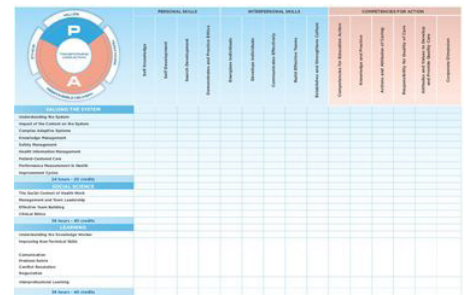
PERSONAL SKILLS

INTERPERSONAL SKILLS

COMPETENCIES FOR ACTION

P

A

Self Knowledge

Self Development

Social Development

Demonstrates and Practice Ethics

Energizes Individuals

Develops Individuals

Communicates Effectively

Build Effective Teams

Establishes and Strengthens Culture

Competencies for Education Action

Knowledge and Practice

Actions and Attitudes of Caring

Responsibility for Quality of Care

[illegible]

Corporate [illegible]

CALLING THE SYSTEM

Understanding the System

Impact of the Context on the System

Complex Adaptive Systems

Knowledge Management

Safety Management

Health Information Management

Patient Centred Care

Performance Measurement in Health

Improvement Cycles

24 hours – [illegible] credits

SOCIAL SCIENCE

The Social Context of Health Work

Management and Team Leadership

Effective Team Building

Clinical Ethics

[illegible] hours – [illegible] credits

LEARNING

Understanding the Knowledge Worker

Improving Non-Technical Skills

Communication

Problem Solving

Conflict Resolution

Negotiation

Interprofessional Learning

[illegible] hours – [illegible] credits